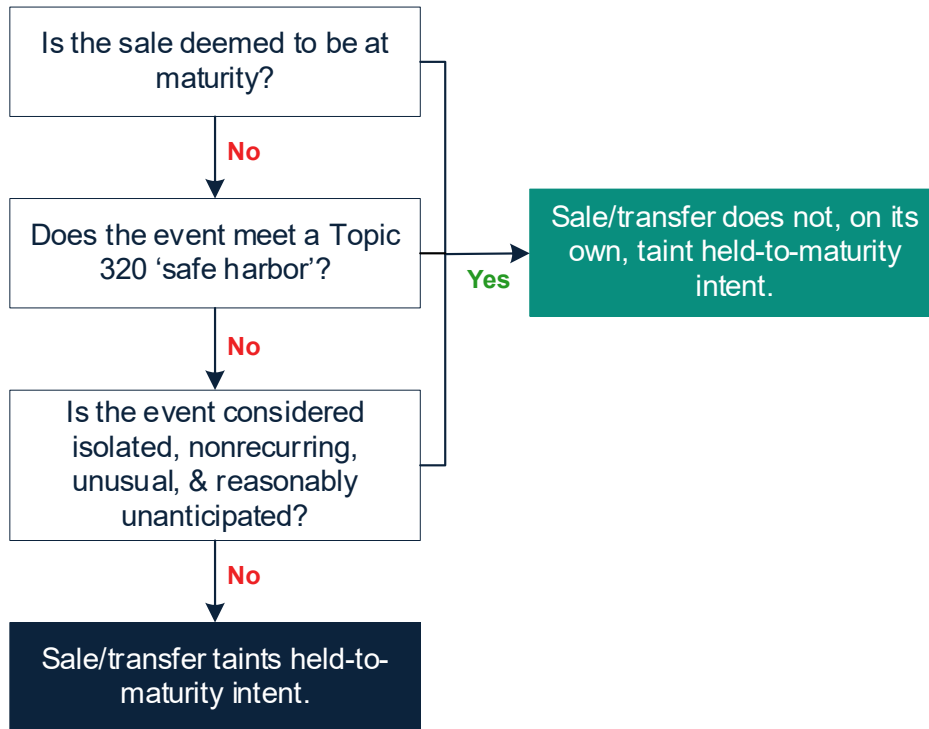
Is the sale deemed to be at maturity?

No

Does the event meet a Topic 320 ‘safe harbor’?

Yes

Sale/transfer does not, on its own, taint held-to-maturity intent.

No

Is the event considered isolated, nonrecurring, unusual, & reasonably unanticipated?

No

Sale/transfer taints held-to-maturity intent.